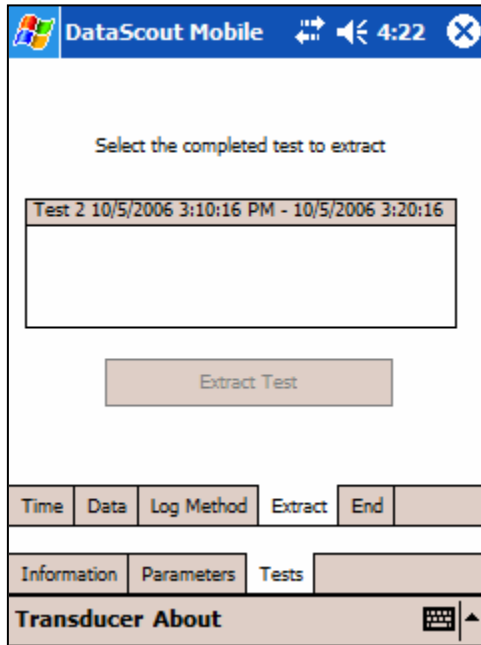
DataScout Mobile 4:22

Select the completed test to extract

Test 2 10/5/2006 3:10:16 PM - 10/5/2006 3:20:16

Extract Test

Time | Data | Log Method | Extract | End

Information | Parameters | Tests

Transducer About